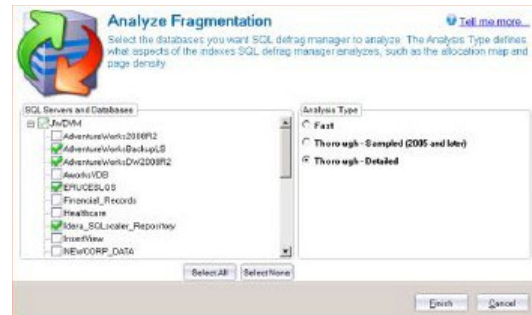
Analyze Fragmentation

Tell me more...

Select the databases you want SQL defrag manager to analyze. The Analysis Type defines what aspects of the indexes SQL defrag manager analyzes, such as the allocation map and page density.

SQL Servers and Databases

JWDVM
AdventureWorks2008R2
AdventureWorksBackupLS
AdventureWorksDW2008R2
AworksVDB
BRUCESLOS
Financial_Records
Healthcare
Idera_SQLsafe_Repository
InsertView
NEWCORP_DATA

Select All   Select None

Analysis Type
Fast
Thorough - Sampled (2005 and later)
Thorough - Detailed

Finish   Cancel